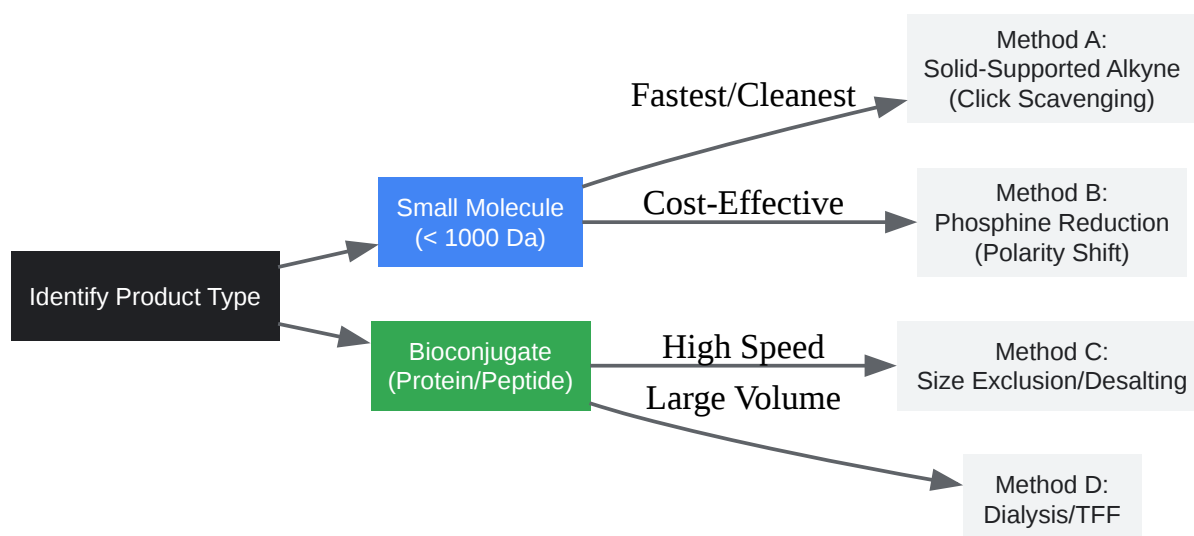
Identify Product Type

Small Molecule
(< 1000 Da)

Bioconjugate
(Protein/Peptide)

Fastest/Cleanest

Method A:
Solid-Supported Alkyne
(Click Scavenging)

Cost-Effective

Method B:
Phosphine Reduction
(Polarity Shift)

High Speed

Method C:
Size Exclusion/Desalting

Large Volume

Method D:
Dialysis/TFF